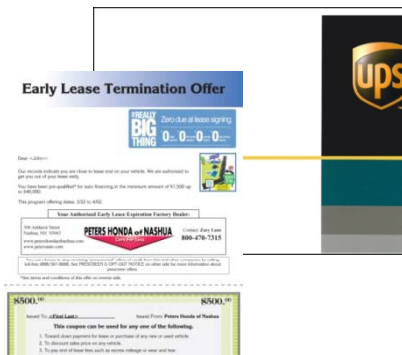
Early Lease Termination Offer

THE REALLY BIG THING

Zero due at lease signing

0 0 0

Dear <Attn>:

Our records indicate you are close to lease end on your vehicle. We are authorized to get you out of your lease early.

You have been pre-qualified* for auto financing in the minimum amount of $7,500 up to $40,000.

This program offering dates: 3/22 to 4/02.

Your Authorized Early Lease Expiration Factory Dealer:

PETERS HONDA of NASHUA

Contact: Zury Lane

800-470-7315

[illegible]

$500.00

$500.00

Issued To: <First Last>

Issued From: Peters Honda of Nashua

This coupon can be used for any one of the following.

1. Toward down payment for lease or purchase of any new or used vehicle

2. To discount sales price on any vehicle

3. To pay end of lease fees such as excess mileage or wear and tear

UPS